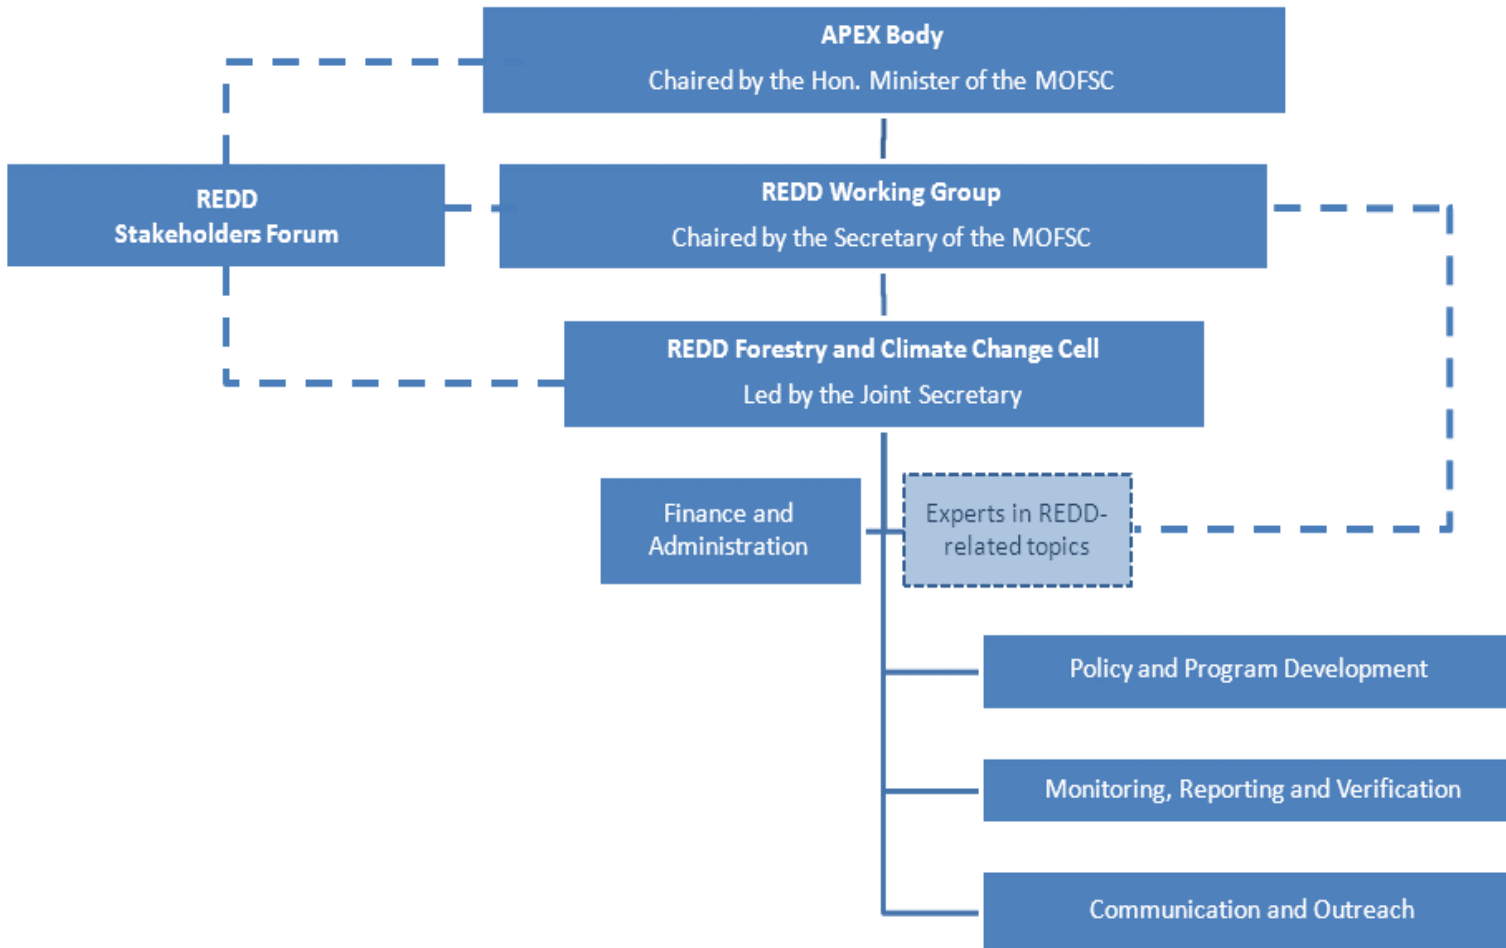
APEX Body
Chaired by the Hon. Minister of the MOFSC

REDD
Stakeholders Forum

REDD Working Group
Chaired by the Secretary of the MOFSC

REDD Forestry and Climate Change Cell
Led by the Joint Secretary

Finance and Administration

Experts in REDD-related topics

Policy and Program Development

Monitoring, Reporting and Verification

Communication and Outreach